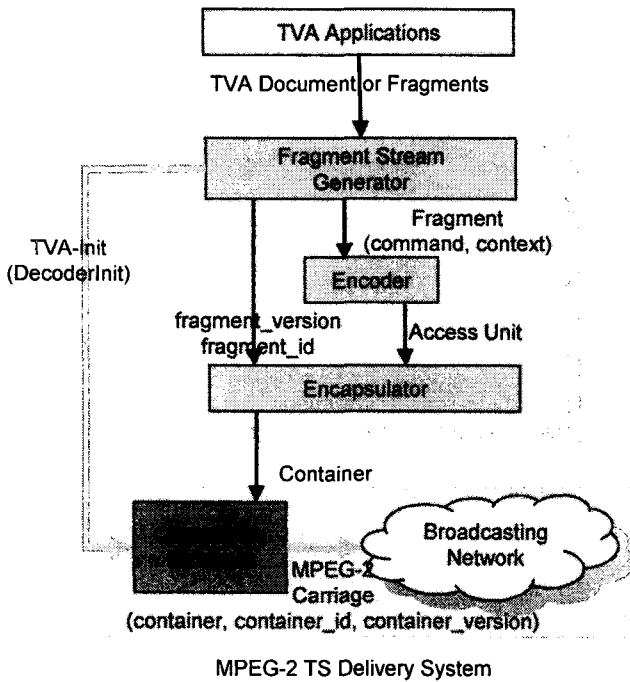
TVA Applications

TVA Document or Fragments

Fragment Stream Generator

Fragment (command, context)

TVA-init (DecoderInit)

Encoder

fragment_version fragment_id

Access Unit

Encapsulator

Container

Broadcasting Network

MPEG-2 Carriage (container, container_id, container_version)

MPEG-2 TS Delivery System